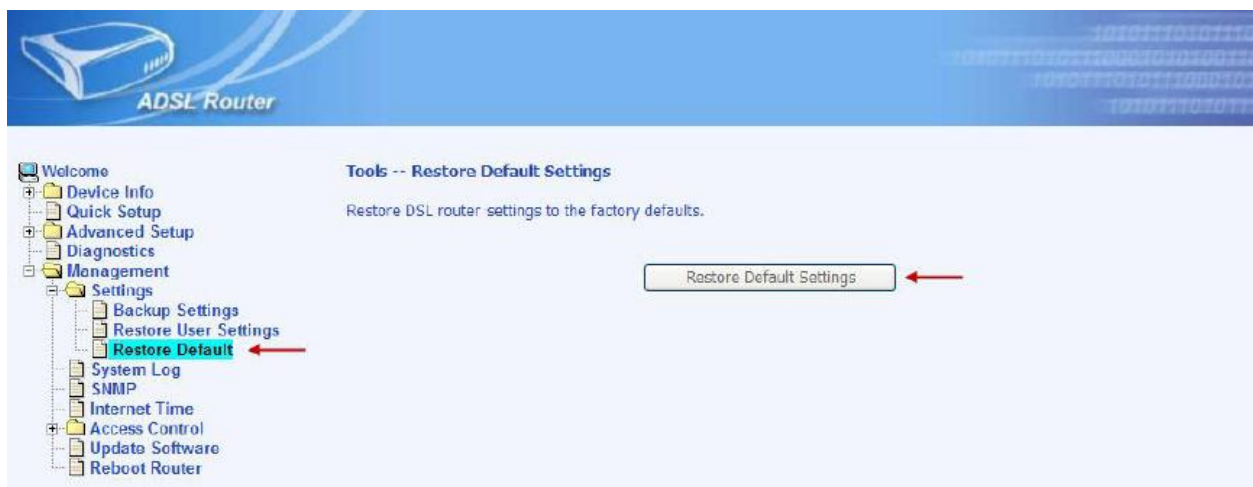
ADSL Router

Welcome
Device Info
Quick Setup
Advanced Setup
Diagnostics
Management
Settings
Backup Settings
Restore User Settings
Restore Default
System Log
SNMP
Internet Time
Access Control
Update Software
Reboot Router

Tools -- Restore Default Settings

Restore DSL router settings to the factory defaults.

Restore Default Settings